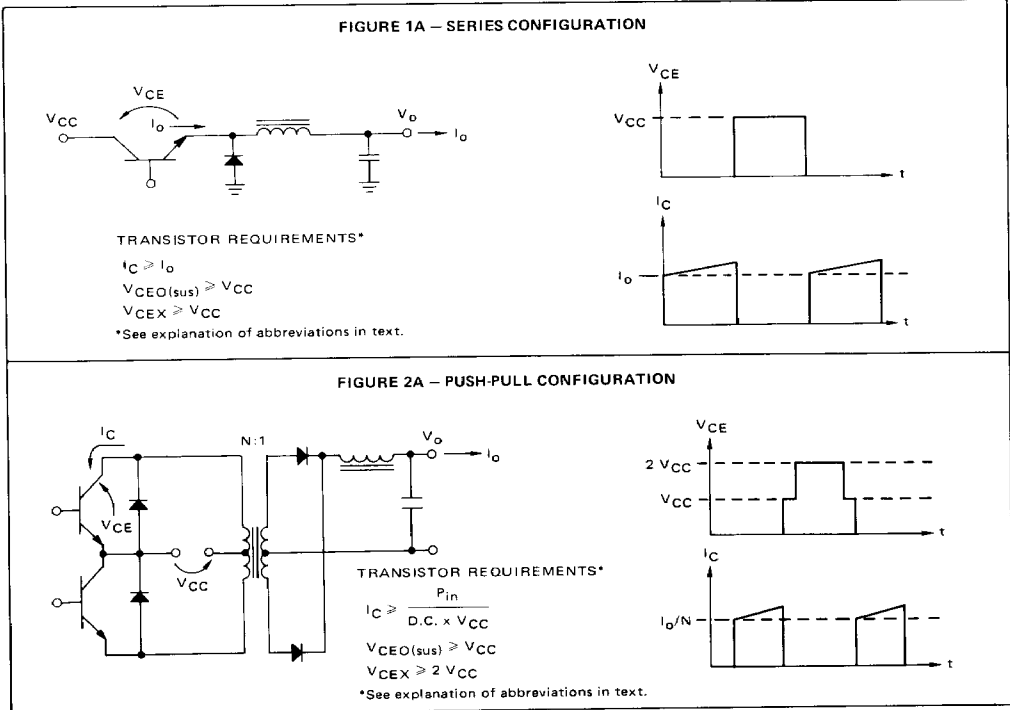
FIGURE 1A – SERIES CONFIGURATION

$V_{CC}$

$V_{CE}$

$I_o$

$V_o$

$I_o$

TRANSISTOR REQUIREMENTS*

$I_C \geq I_o$

$V_{CEO(sus)} \geq V_{CC}$

$V_{CEX} \geq V_{CC}$

*See explanation of abbreviations in text.

$V_{CE}$

$V_{CC}$

t

$I_C$

$I_o$

t

FIGURE 2A – PUSH-PULL CONFIGURATION

$I_C$

$V_{CE}$

$V_{CC}$

N:1

$V_o$

$I_o$

TRANSISTOR REQUIREMENTS*

$I_C \geq \frac{P_{in}}{D.C. \times V_{CC}}$

$V_{CEO(sus)} \geq V_{CC}$

$V_{CEX} \geq 2\ V_{CC}$

*See explanation of abbreviations in text.

$V_{CE}$

$2\ V_{CC}$

$V_{CC}$

t

$I_C$

$I_o/N$

t